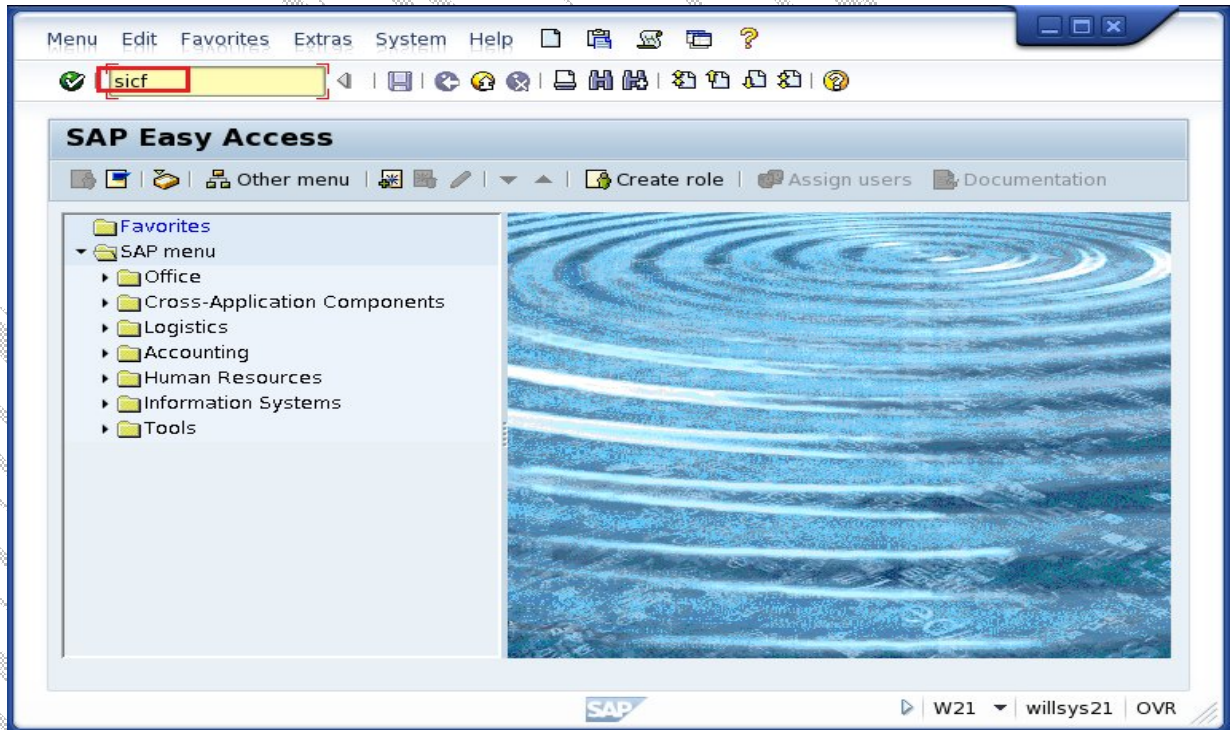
Menu Edit Favorites Extras System Help

sicf

SAP Easy Access

Other menu | Create role | Assign users | Documentation

Favorites
SAP menu
Office
Cross-Application Components
Logistics
Accounting
Human Resources
Information Systems
Tools

SAP

W21 | willsys21 | OVR